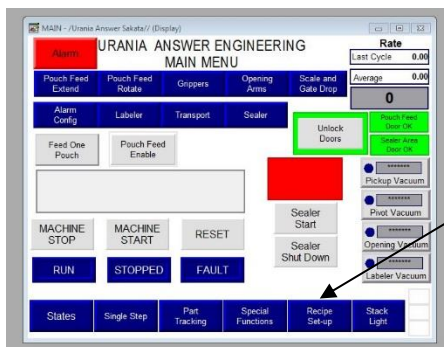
MAIN - /Urania Answer Sakata// (Display)

Alarm

URANIA ANSWER ENGINEERING
MAIN MENU

Rate
Last Cycle 0.00
Average 0.00
0

Pouch Feed Extend
Pouch Feed Rotate
Grippers
Opening Arms
Scale and Gate Drop

Alarm Config
Labeler
Transport
Sealer

Unlock Doors

Pouch Feed Door OK
Sealer Area Door OK

Feed One Pouch
Pouch Feed Enable

******* Pickup Vacuum
******* Pivot Vacuum
******* Opening Vacuum
******* Labeler Vacuum

MACHINE STOP
MACHINE START
RESET

Sealer Start
Sealer Shut Down

RUN
STOPPED
FAULT

States
Single Step
Part Tracking
Special Functions
Recipe Set-up
Stack Light